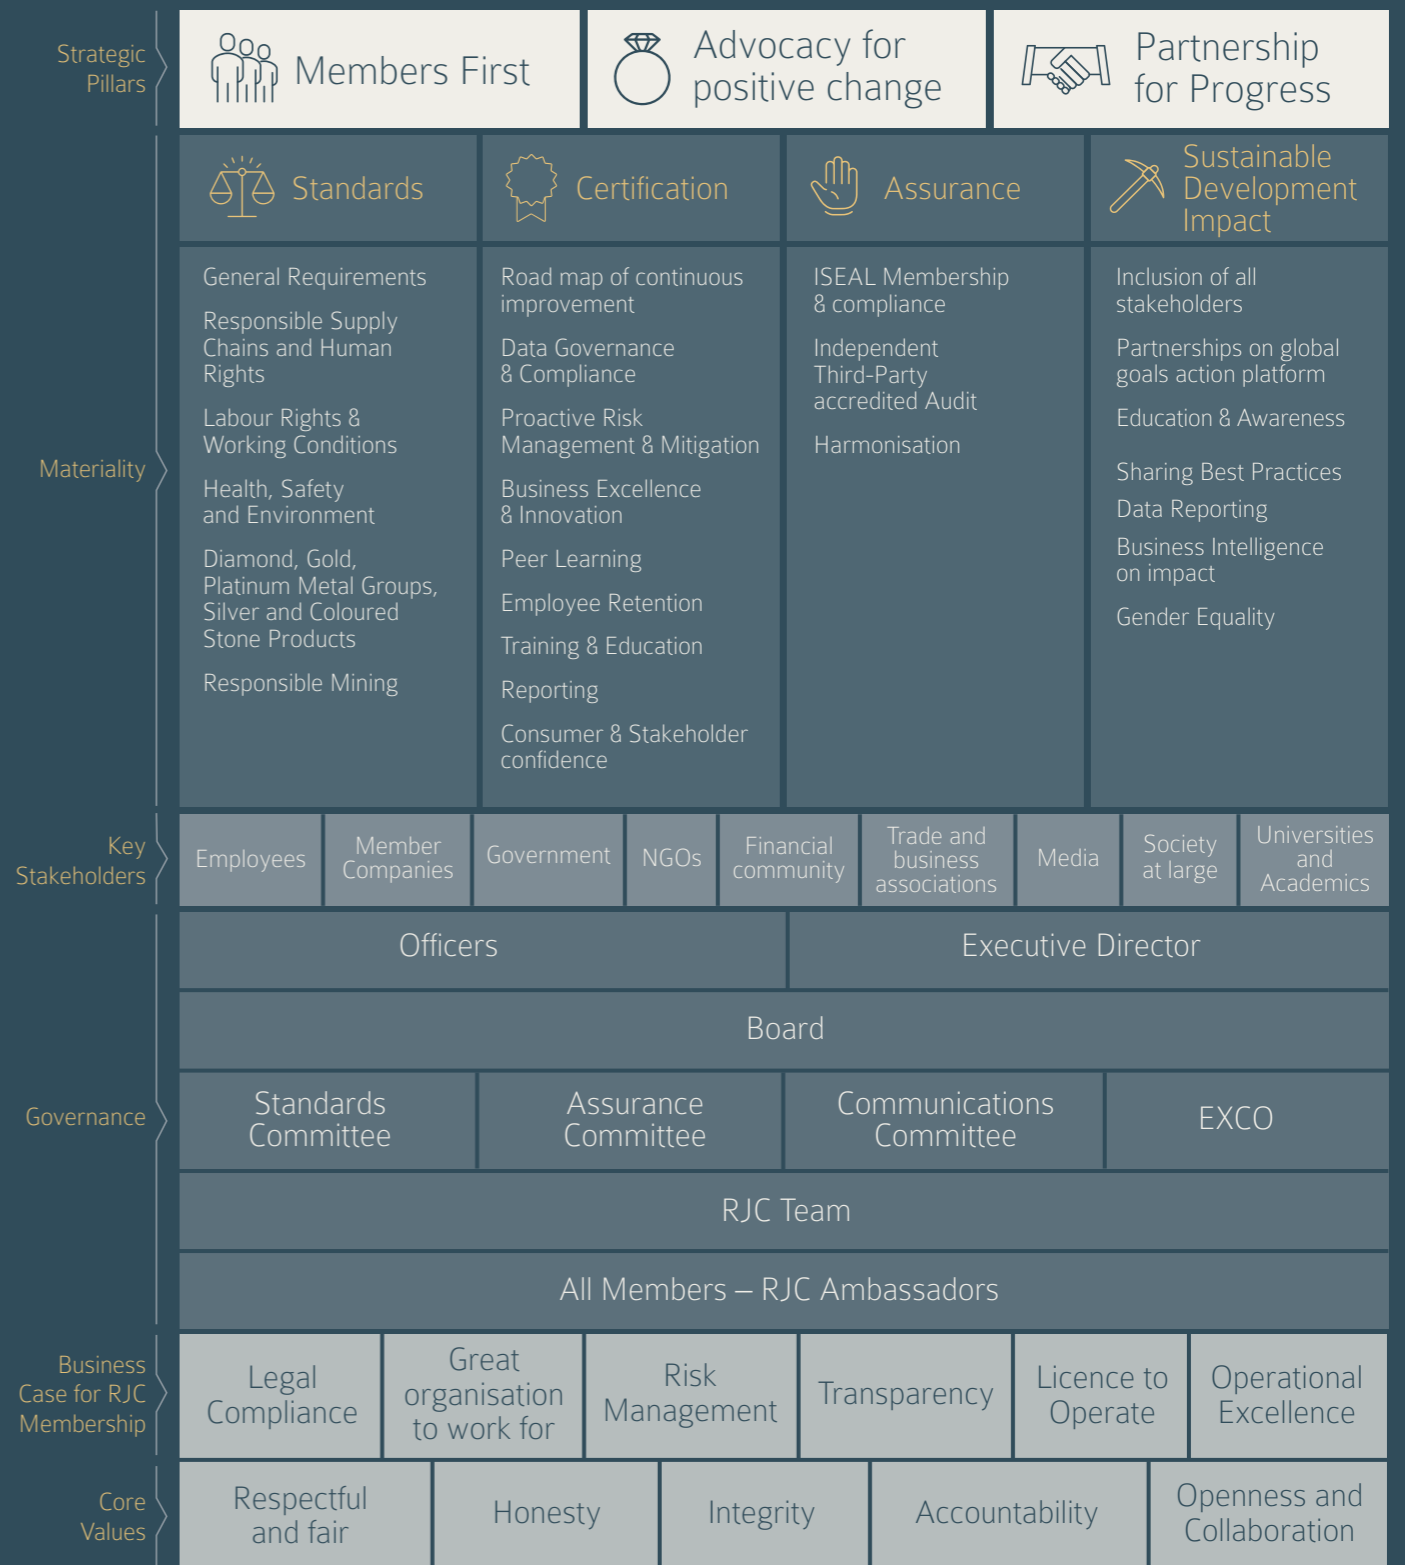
Strategic Pillars

Members First

Advocacy for positive change

Partnership for Progress

Materiality

Standards

Certification

Assurance

Sustainable Development Impact

General Requirements

Responsible Supply Chains and Human Rights

Labour Rights & Working Conditions

Health, Safety and Environment

Diamond, Gold, Platinum Metal Groups, Silver and Coloured Stone Products

Responsible Mining

Road map of continuous improvement

Data Governance & Compliance

Proactive Risk Management & Mitigation

Business Excellence & Innovation

Peer Learning

Employee Retention

Training & Education

Reporting

Consumer & Stakeholder confidence

ISEAL Membership & compliance

Independent Third-Party accredited Audit

Harmonisation

Inclusion of all stakeholders

Partnerships on global goals action platform

Education & Awareness

Sharing Best Practices

Data Reporting

Business Intelligence on impact

Gender Equality

Key Stakeholders

| Employees | Member Companies | Government | NGOs | Financial community | Trade and business associations | Media | Society at large | Universities and Academics |
|---|---|---|---|---|---|---|---|---|

Governance

Officers

Executive Director

Board

Standards Committee

Assurance Committee

Communications Committee

EXCO

RJC Team

All Members – RJC Ambassadors

Business Case for RJC Membership

| Legal Compliance | Great organisation to work for | Risk Management | Transparency | Licence to Operate | Operational Excellence |
|---|---|---|---|---|---|

Core Values

| Respectful and fair | Honesty | Integrity | Accountability | Openness and Collaboration |
|---|---|---|---|---|